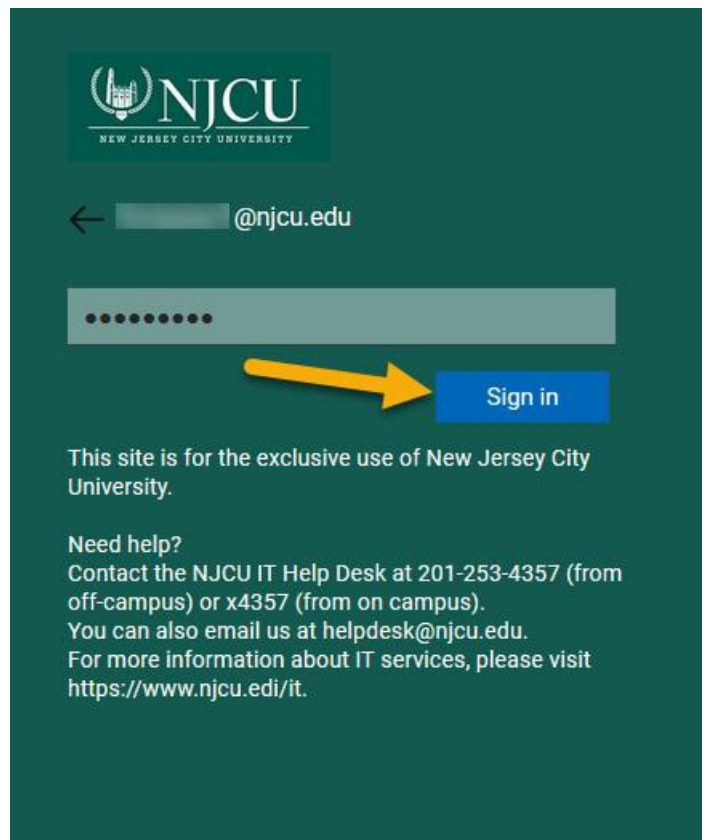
NJCU
NEW JERSEY CITY UNIVERSITY

← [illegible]@njcu.edu

••••••••••

Sign in

This site is for the exclusive use of New Jersey City University.

Need help?
Contact the NJCU IT Help Desk at 201-253-4357 (from off-campus) or x4357 (from on campus).
You can also email us at helpdesk@njcu.edu.
For more information about IT services, please visit https://www.njcu.edi/it.